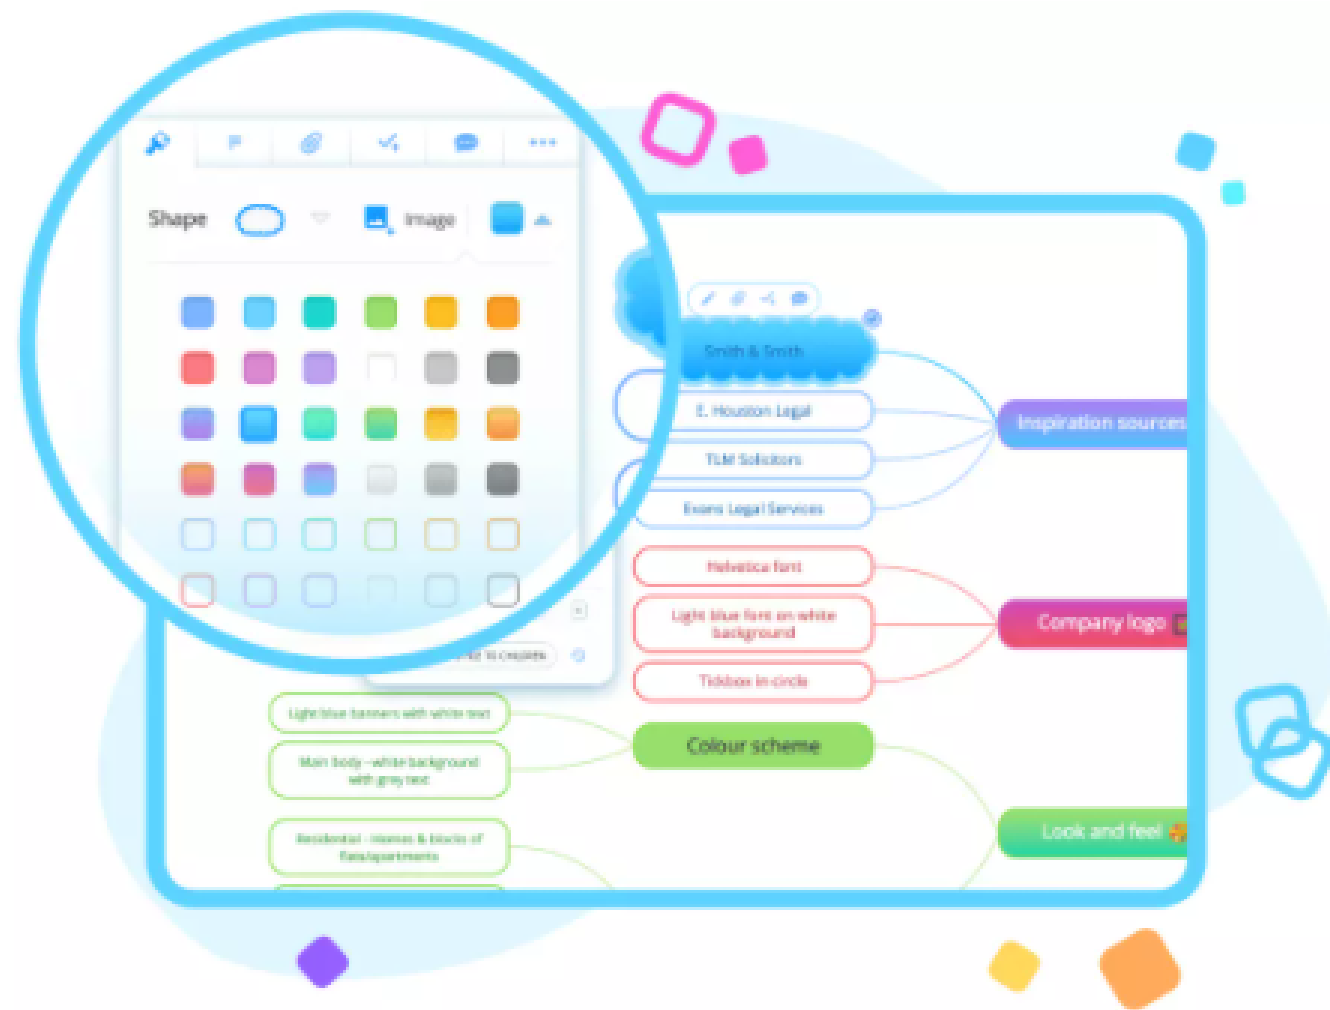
Shape
Image
Smith & Smith
E. Houston Legal
TLM Solicitors
Evans Legal Services
Inspiration sources
Helvetica font
Light blue font on white background
Tickbox in circle
Company logo
Light blue banners with white text
Main body - white background with grey text
Colour scheme
Residential - Homes & blocks of flats/apartments
Look and feel
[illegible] to complete